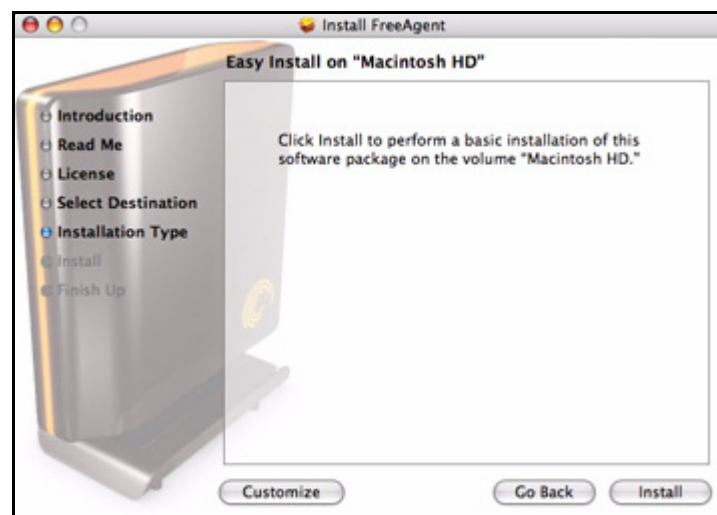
Install FreeAgent

Easy Install on "Macintosh HD"

Introduction
Read Me
License
Select Destination
Installation Type
Install
Finish Up

Click Install to perform a basic installation of this software package on the volume "Macintosh HD."

Customize

Go Back

Install